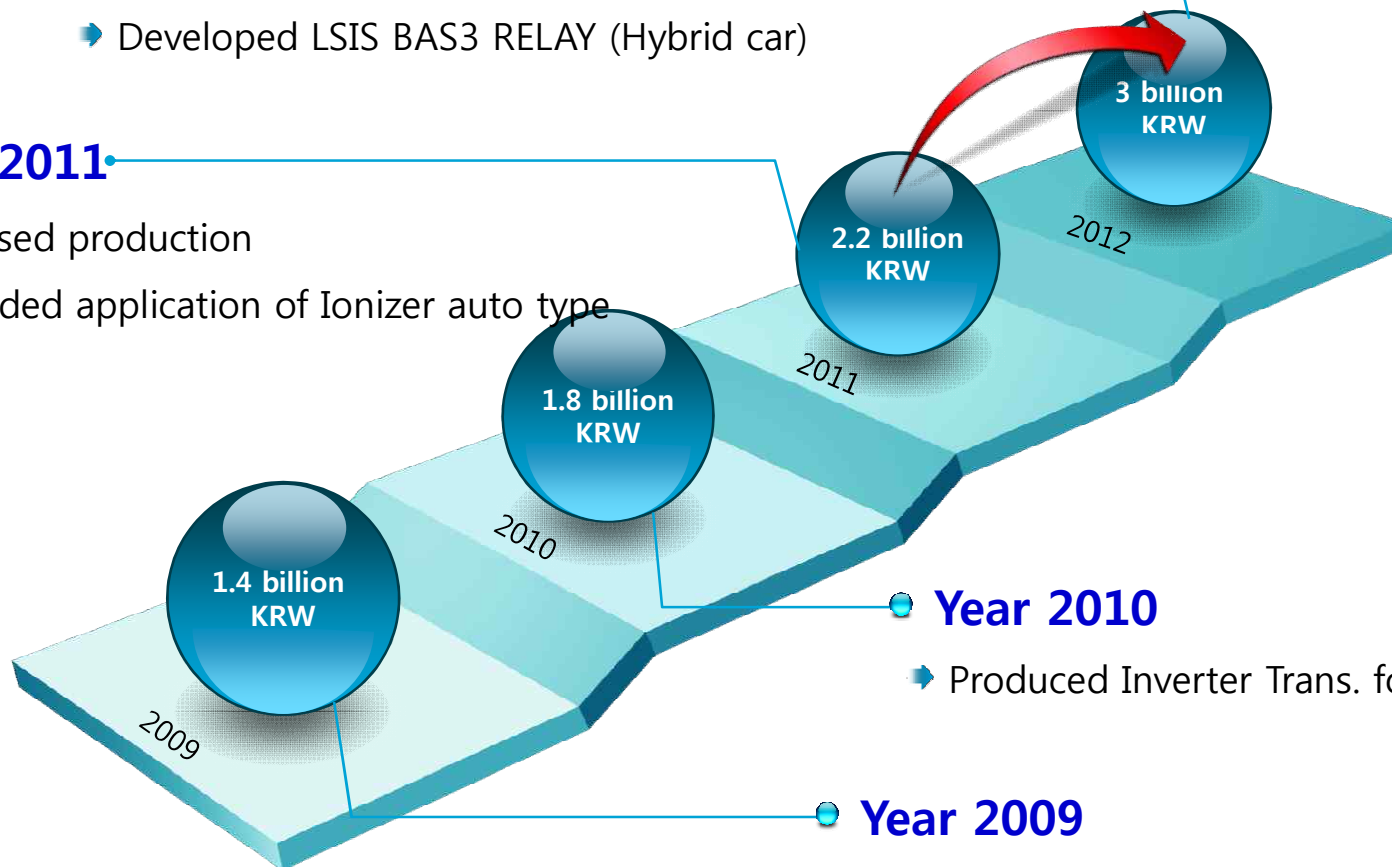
Developed LSIS BAS3 RELAY (Hybrid car)

2011

sed production

ded application of Ionizer auto type

3 billion KRW

2012

2.2 billion KRW

2011

1.8 billion KRW

2010

1.4 billion KRW

2009

Year 2010

Produced Inverter Trans. fo

Year 2009